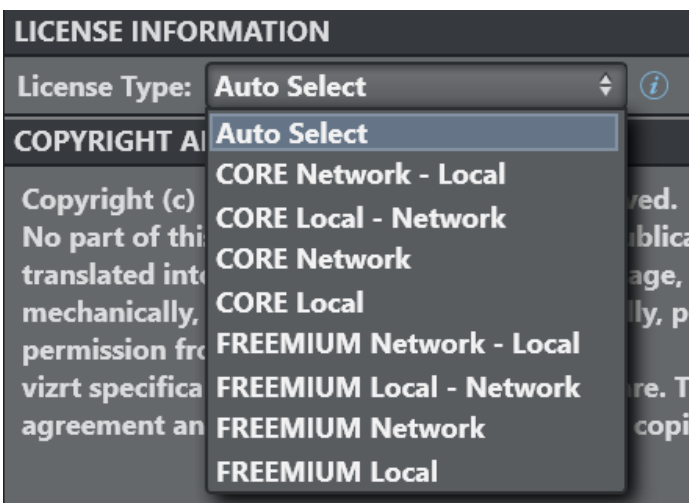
LICENSE INFORMATION

License Type: Auto Select

COPYRIGHT AI

Auto Select
CORE Network - Local
CORE Local - Network
CORE Network
CORE Local
FREEMIUM Network - Local
FREEMIUM Local - Network
FREEMIUM Network
FREEMIUM Local

Copyright (c) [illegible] ved.
No part of thi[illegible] ublica
translated int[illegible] age,
mechanically, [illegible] lly, p
permission fr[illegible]
vizrt specifica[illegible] re. T
agreement an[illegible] copi